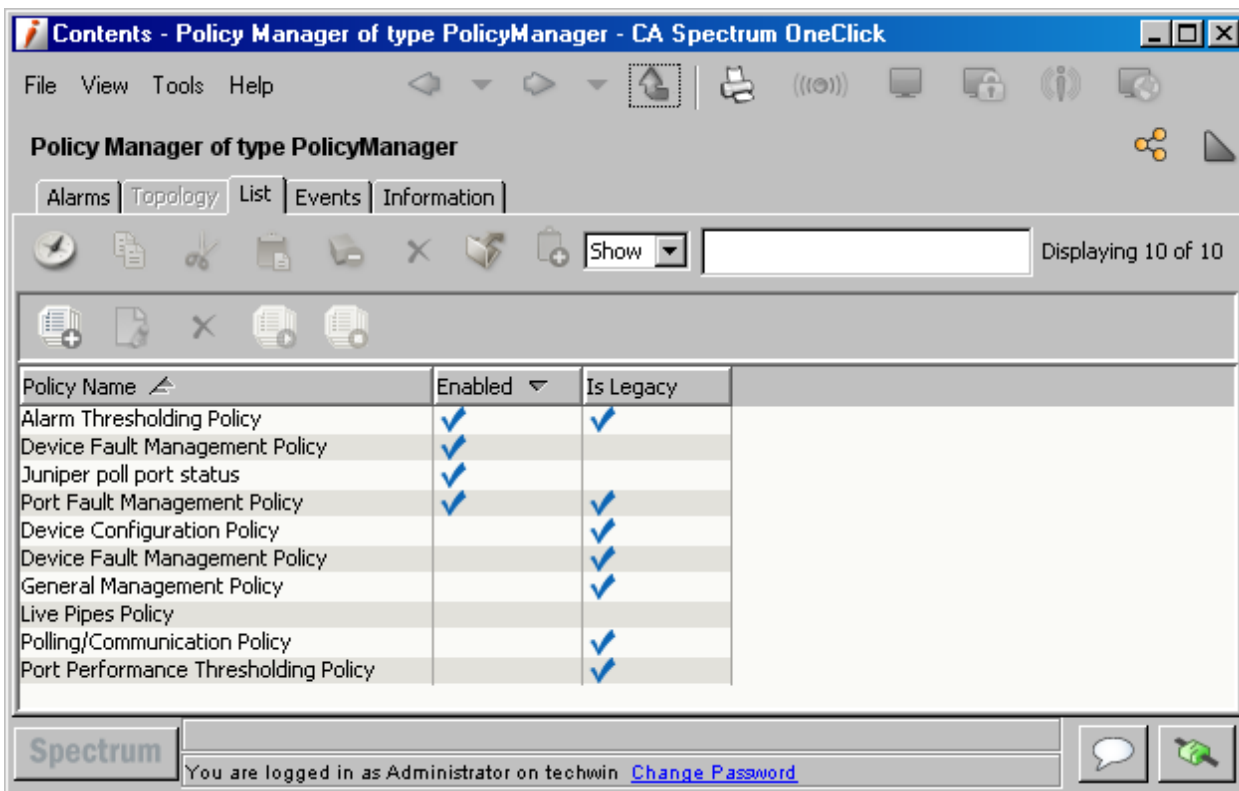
Contents - Policy Manager of type PolicyManager - CA Spectrum OneClick

File View Tools Help

Policy Manager of type PolicyManager

Alarms | Topology | List | Events | Information

Show

Displaying 10 of 10

| Policy Name | Enabled | Is Legacy |
|---|---|---|
| Alarm Thresholding Policy | ✓ | ✓ |
| Device Fault Management Policy | ✓ | |
| Juniper poll port status | ✓ | |
| Port Fault Management Policy | ✓ | ✓ |
| Device Configuration Policy | | ✓ |
| Device Fault Management Policy | | ✓ |
| General Management Policy | | ✓ |
| Live Pipes Policy | | |
| Polling/Communication Policy | | ✓ |
| Port Performance Thresholding Policy | | ✓ |

Spectrum

You are logged in as Administrator on techwin Change Password